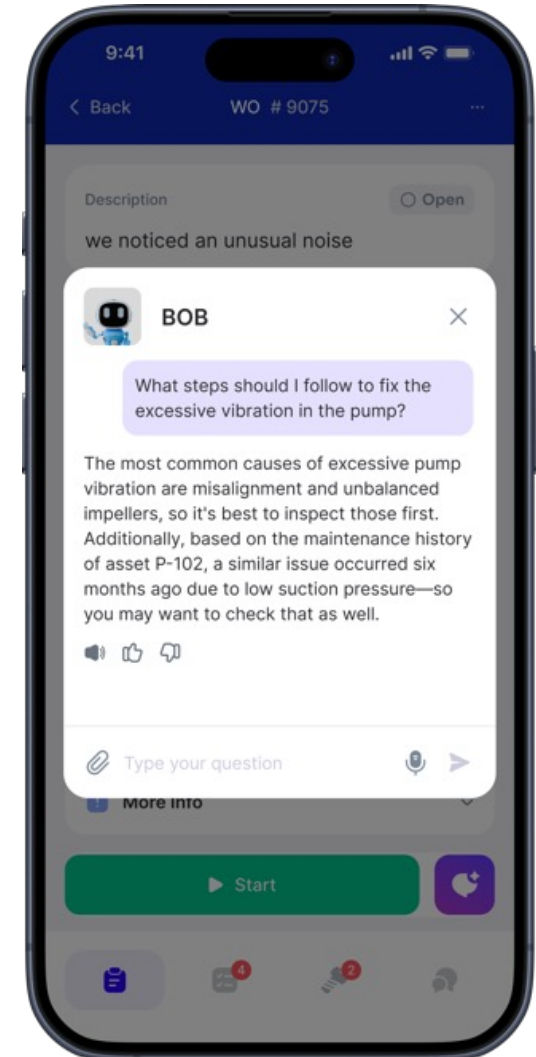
9:41

< Back WO # 9075 ···

Description

Open

we noticed an unusual noise

BOB

What steps should I follow to fix the excessive vibration in the pump?

The most common causes of excessive pump vibration are misalignment and unbalanced impellers, so it's best to inspect those first. Additionally, based on the maintenance history of asset P-102, a similar issue occurred six months ago due to low suction pressure—so you may want to check that as well.

Type your question

More info

Start

4

2